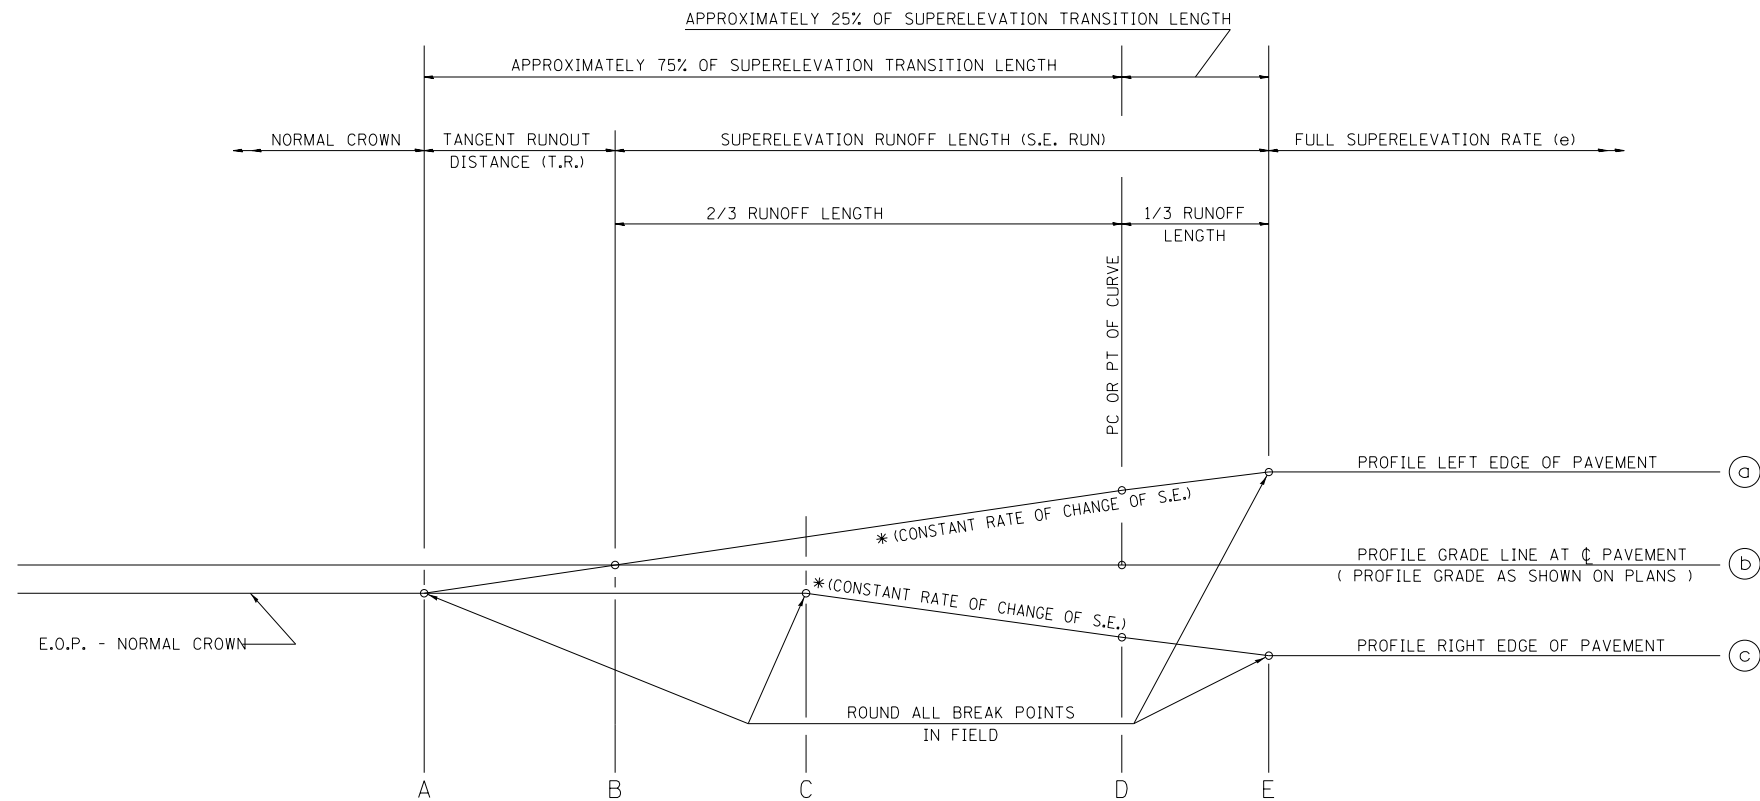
APPROXIMATELY 25% OF SUPERELEVATION TRANSITION LENGTH

APPROXIMATELY 75% OF SUPERELEVATION TRANSITION LENGTH

NORMAL CROWN

TANGENT RUNOUT DISTANCE (T.R.)

SUPERELEVATION RUNOFF LENGTH (S.E. RUN)

FULL SUPERELEVATION RATE (e)

2/3 RUNOFF LENGTH

1/3 RUNOFF LENGTH

PC OR PT OF CURVE

PROFILE LEFT EDGE OF PAVEMENT

a

∗(CONSTANT RATE OF CHANGE OF S.E.)

PROFILE GRADE LINE AT ℄ PAVEMENT
( PROFILE GRADE AS SHOWN ON PLANS )

b

∗(CONSTANT RATE OF CHANGE OF S.E.)

E.O.P. - NORMAL CROWN

PROFILE RIGHT EDGE OF PAVEMENT

c

ROUND ALL BREAK POINTS IN FIELD

A

B

C

D

E